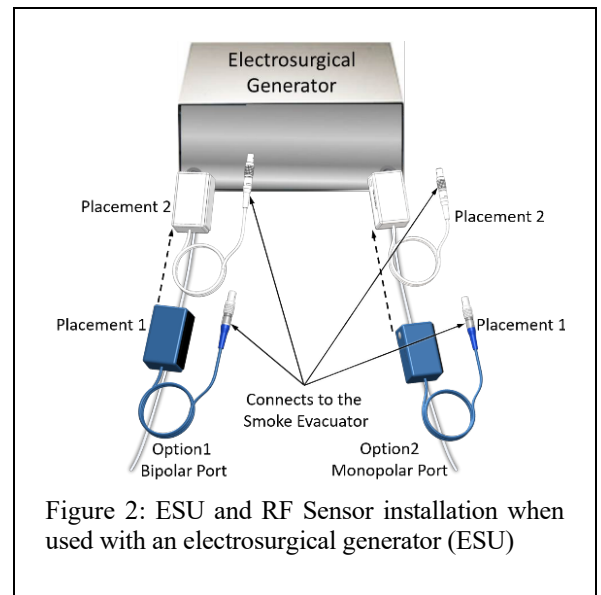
Electrosurgical Generator

Placement 2

Placement 2

Placement 1

Placement 1

Connects to the Smoke Evacuator

Option1 Bipolar Port

Option2 Monopolar Port

Figure 2: ESU and RF Sensor installation when used with an electrosurgical generator (ESU)